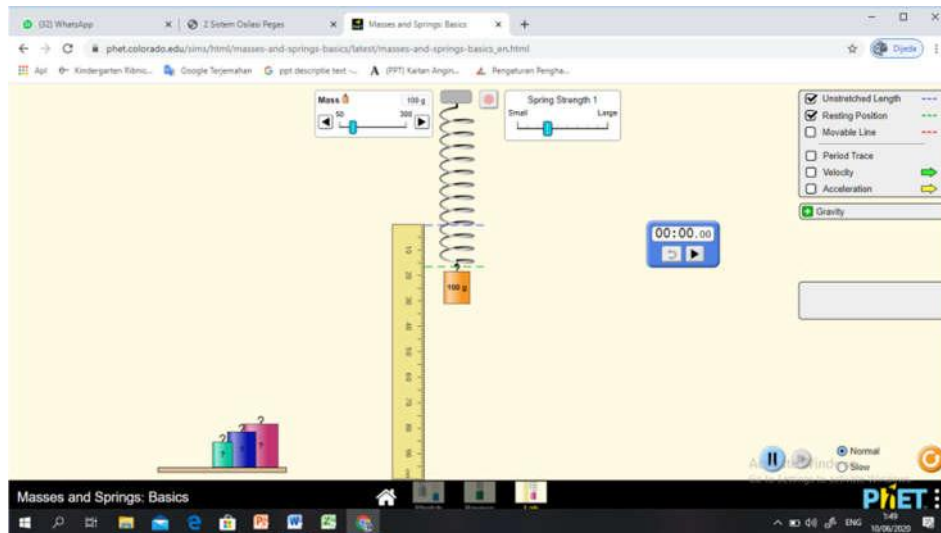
(32) WhatsApp
2 Sistem Osilasi Pegas
Masses and Springs: Basics
phet.colorado.edu/sims/html/masses-and-springs-basics/latest/masses-and-springs-basics_en.html
Dijeda
Apl Kindergarten Ribmo... Google Terjemahan ppt descriptive text -... (PPT) Kaitan Angin... Pengaturan Pengha...

Mass 100 g
50 300
Spring Strength 1
Small Large

Unstretched Length
Resting Position
Movable Line
Period Trace
Velocity
Acceleration
Gravity

00:00.00

100 g

?
?
?

Normal
Slow

Masses and Springs: Basics
PhET

ENG 5:49 10/06/2020